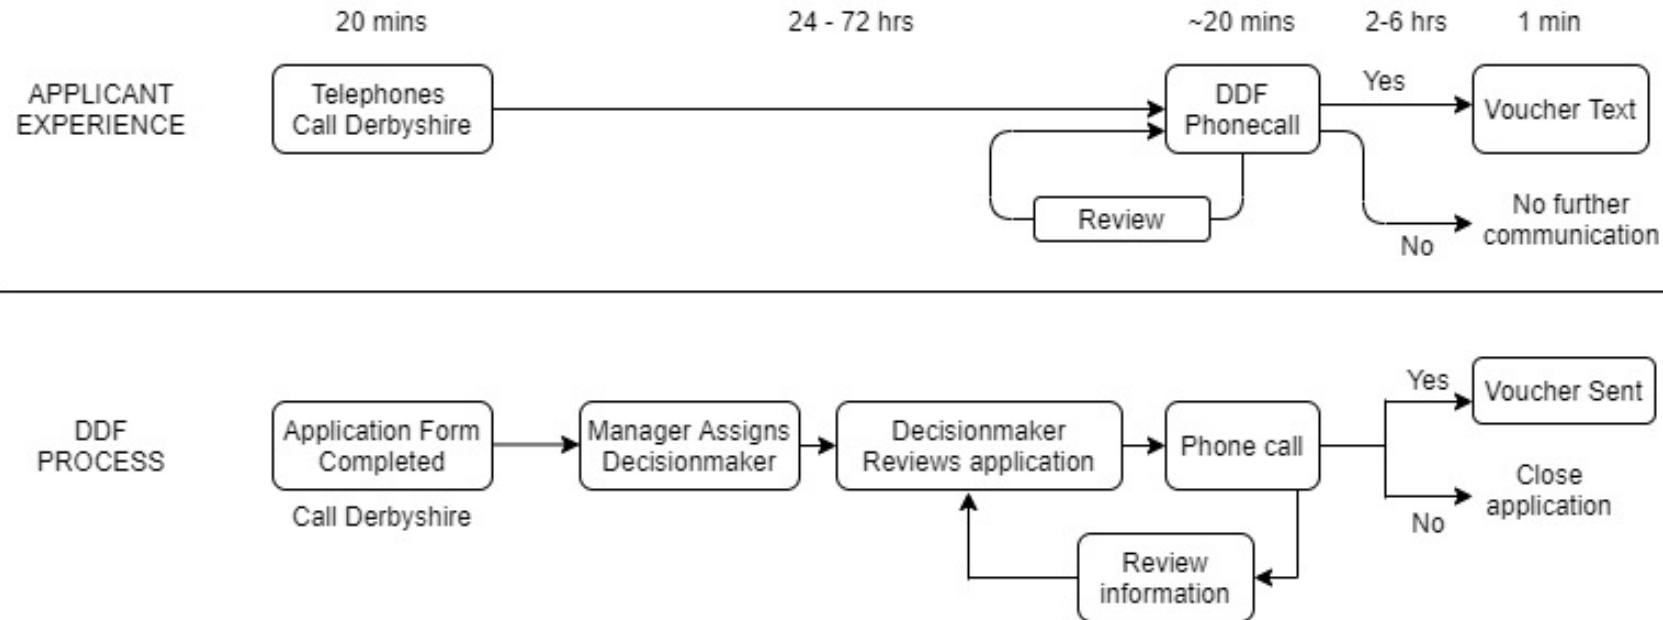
20 mins

24 - 72 hrs

~20 mins

2-6 hrs

1 min

APPLICANT EXPERIENCE

Telephones Call Derbyshire

DDF Phonecall

Yes

Voucher Text

Review

No

No further communication

DDF PROCESS

Application Form Completed

Call Derbyshire

Manager Assigns Decisionmaker

Decisionmaker Reviews application

Phone call

Yes

Voucher Sent

No

Close application

Review information